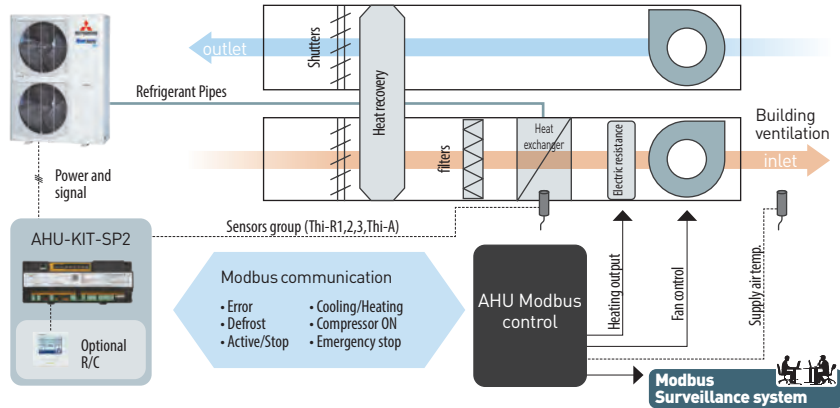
outlet

Shutters

Heat recovery

Refrigerant Pipes

Building ventilation

inlet

filters

Heat exchanger

Electric resistance

Power and signal

AHU-KIT-SP2

Sensors group (Thi-R1,2,3,Thi-A)

Supply air temp.

Optional R/C

Modbus communication

• Error
• Defrost
• Active/Stop

• Cooling/Heating
• Compressor ON
• Emergency stop

AHU Modbus control

Heating output

Fan control

Modbus Surveillance system